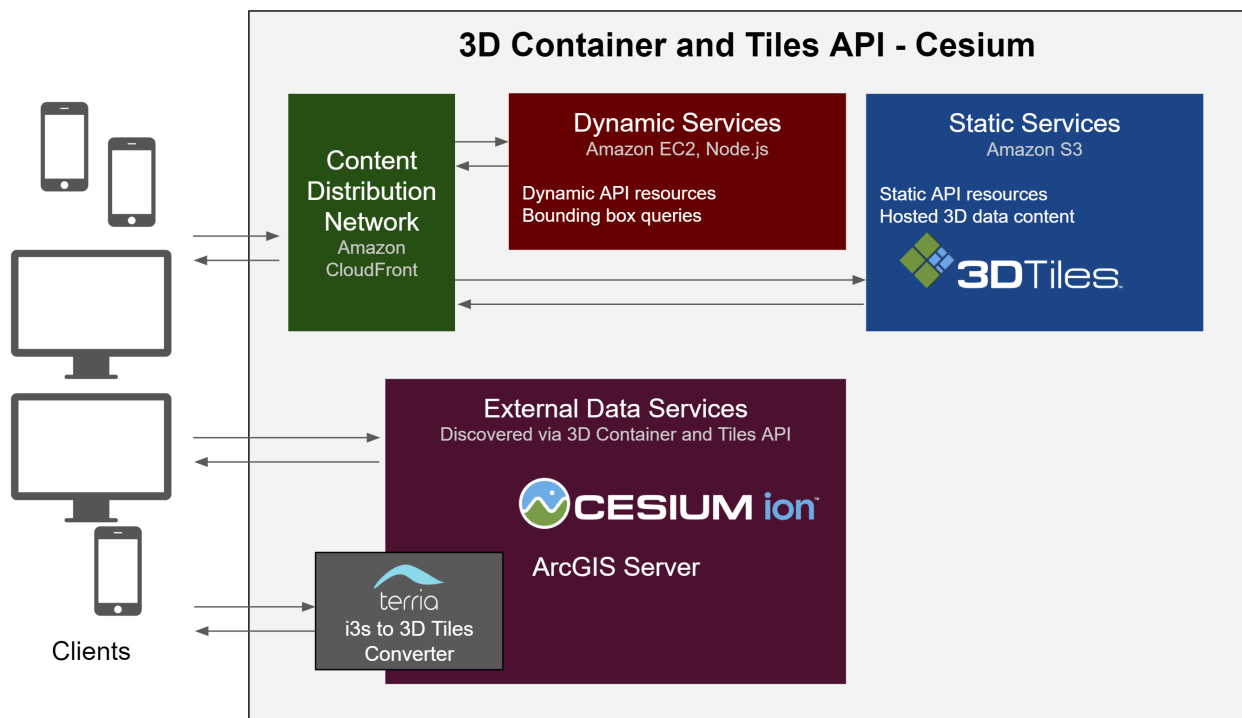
3D Container and Tiles API - Cesium

Content Distribution Network
Amazon CloudFront

Dynamic Services
Amazon EC2, Node.js

Dynamic API resources
Bounding box queries

Static Services
Amazon S3

Static API resources
Hosted 3D data content

3DTiles.

External Data Services
Discovered via 3D Container and Tiles API

CESIUM ion™

ArcGIS Server

terria
i3s to 3D Tiles Converter

Clients